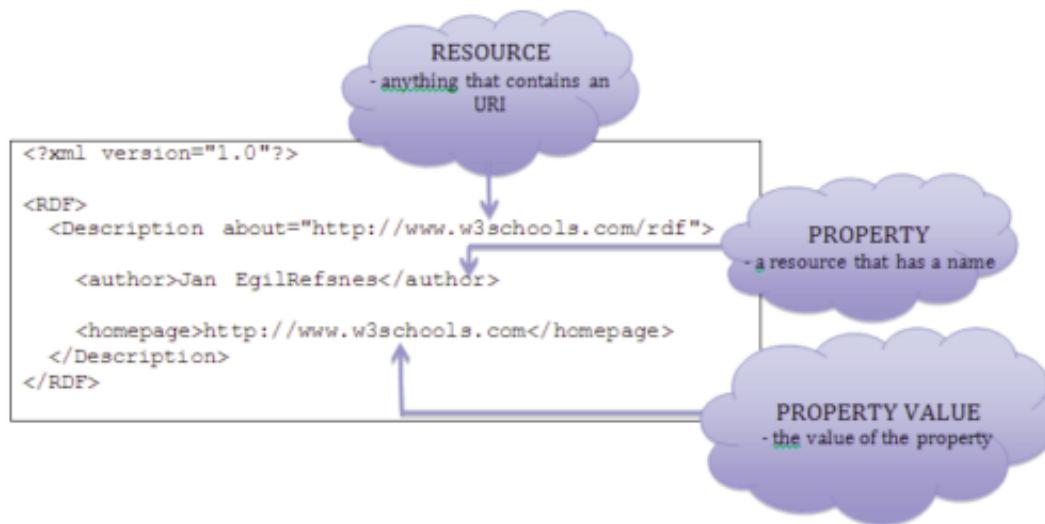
RESOURCE
- anything that contains an URI

<?xml version="1.0"?>

<RDF>
<Description about="http://www.w3schools.com/rdf">

<author>Jan EgilRefsnes</author>

<homepage>http://www.w3schools.com</homepage>
</Description>
</RDF>

PROPERTY
- a resource that has a name

PROPERTY VALUE
- the value of the property